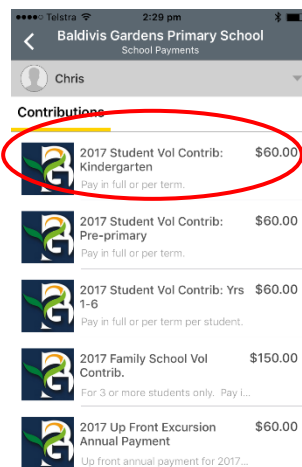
●●●●○ Telstra 2:29 pm

Baldivis Gardens Primary School
School Payments

Chris

Contributions

2017 Student Vol Contrib: Kindergarten $60.00
Pay in full or per term.

2017 Student Vol Contrib: Pre-primary $60.00
Pay in full or per term.

2017 Student Vol Contrib: Yrs 1-6 $60.00
Pay in full or per term per student.

2017 Family School Vol Contrib. $150.00
For 3 or more students only. Pay i...

2017 Up Front Excursion Annual Payment $60.00
Up front annual payment for 2017...